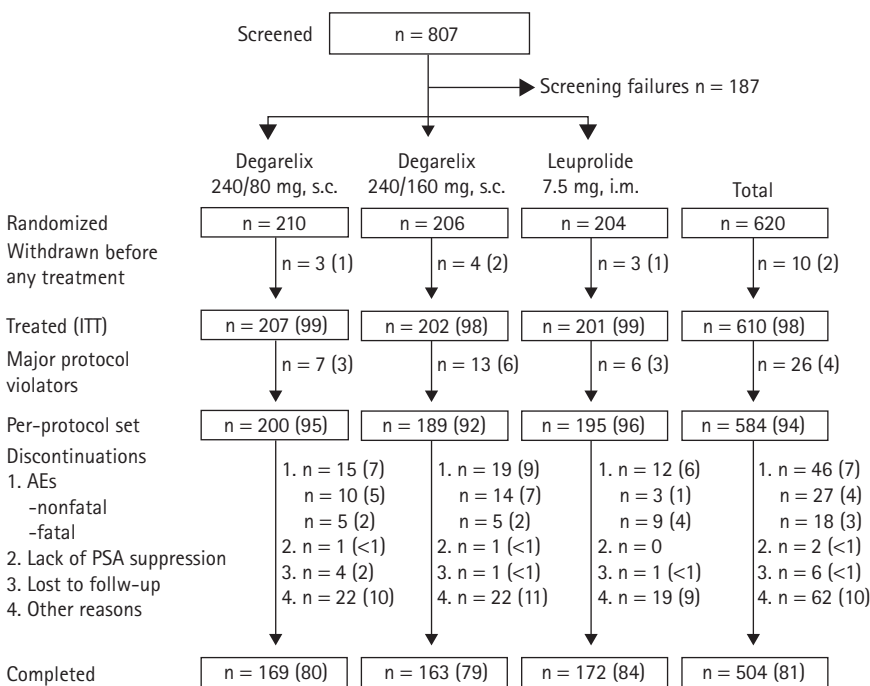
Screened n = 807

Screening failures n = 187

Degarelix 240/80 mg, s.c.
Degarelix 240/160 mg, s.c.
Leuprolide 7.5 mg, i.m.
Total

Randomized
n = 210
n = 206
n = 204
n = 620

Withdrawn before any treatment
n = 3 (1)
n = 4 (2)
n = 3 (1)
n = 10 (2)

Treated (ITT)
n = 207 (99)
n = 202 (98)
n = 201 (99)
n = 610 (98)

Major protocol violators
n = 7 (3)
n = 13 (6)
n = 6 (3)
n = 26 (4)

Per-protocol set
n = 200 (95)
n = 189 (92)
n = 195 (96)
n = 584 (94)

Discontinuations
1. AEs
-nonfatal
-fatal
2. Lack of PSA suppression
3. Lost to follw-up
4. Other reasons

1. n = 15 (7)
n = 10 (5)
n = 5 (2)
2. n = 1 (<1)
3. n = 4 (2)
4. n = 22 (10)

1. n = 19 (9)
n = 14 (7)
n = 5 (2)
2. n = 1 (<1)
3. n = 1 (<1)
4. n = 22 (11)

1. n = 12 (6)
n = 3 (1)
n = 9 (4)
2. n = 0
3. n = 1 (<1)
4. n = 19 (9)

1. n = 46 (7)
n = 27 (4)
n = 18 (3)
2. n = 2 (<1)
3. n = 6 (<1)
4. n = 62 (10)

Completed
n = 169 (80)
n = 163 (79)
n = 172 (84)
n = 504 (81)